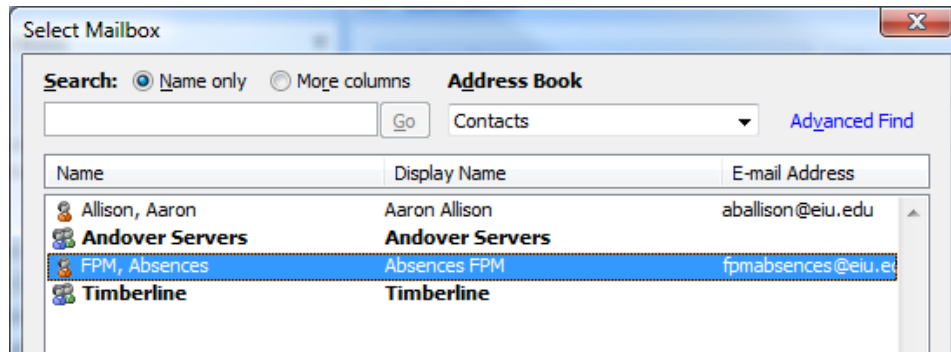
Select Mailbox

Search: Name only More columns Address Book

Go Contacts Advanced Find

| Name | Display Name | E-mail Address |
|---|---|---|
| Allison, Aaron | Aaron Allison | aballison@eiu.edu |
| Andover Servers | Andover Servers | |
| FPM, Absences | Absences FPM | fpmabsences@eiu.e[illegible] |
| Timberline | Timberline | |